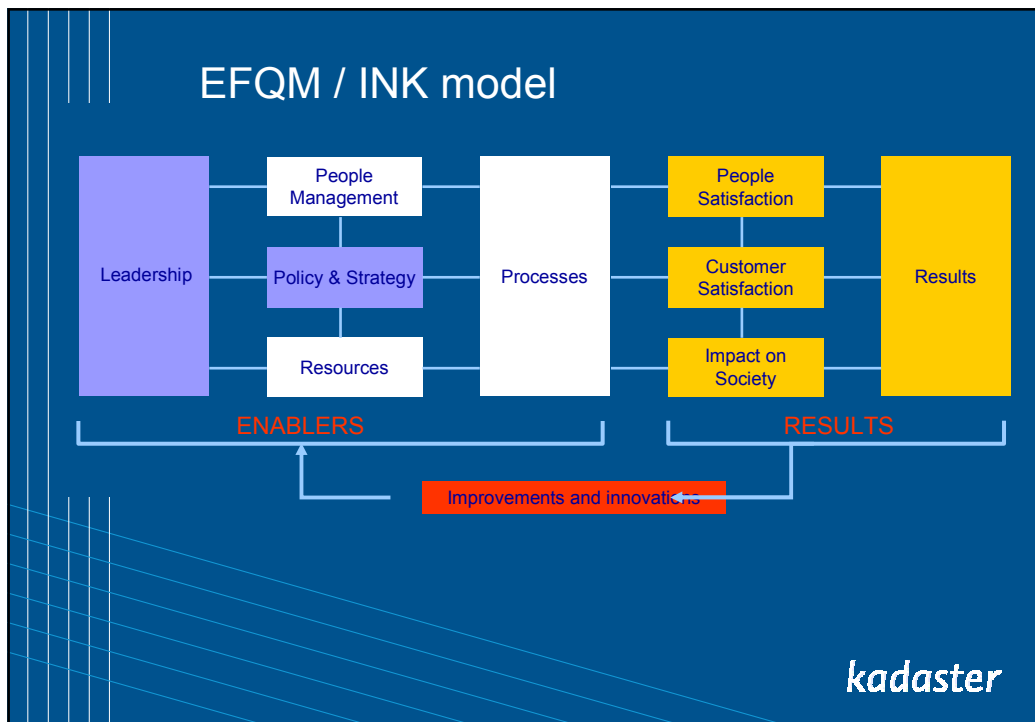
EFQM / INK model

Leadership

People Management

Policy & Strategy

Resources

Processes

People Satisfaction

Customer Satisfaction

Impact on Society

Results

ENABLERS

RESULTS

Improvements and innovations

kadaster